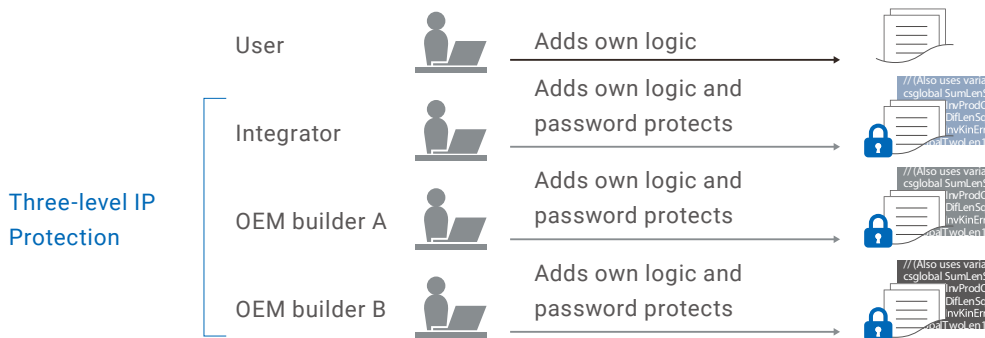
User

Adds own logic

Three-level IP Protection

Integrator

Adds own logic and password protects

// (Also uses varia
csglobal SumLenS
InvProdC
DifLenSc
nvKinErr
oatTwoLen

OEM builder A

Adds own logic and password protects

// (Also uses varia
csglobal SumLenS
InvProdC
DifLenSc
nvKinErr
oatTwoLen

OEM builder B

Adds own logic and password protects

// (Also uses varia
csglobal SumLenS
InvProdC
DifLenSc
nvKinErr
oatTwoLen